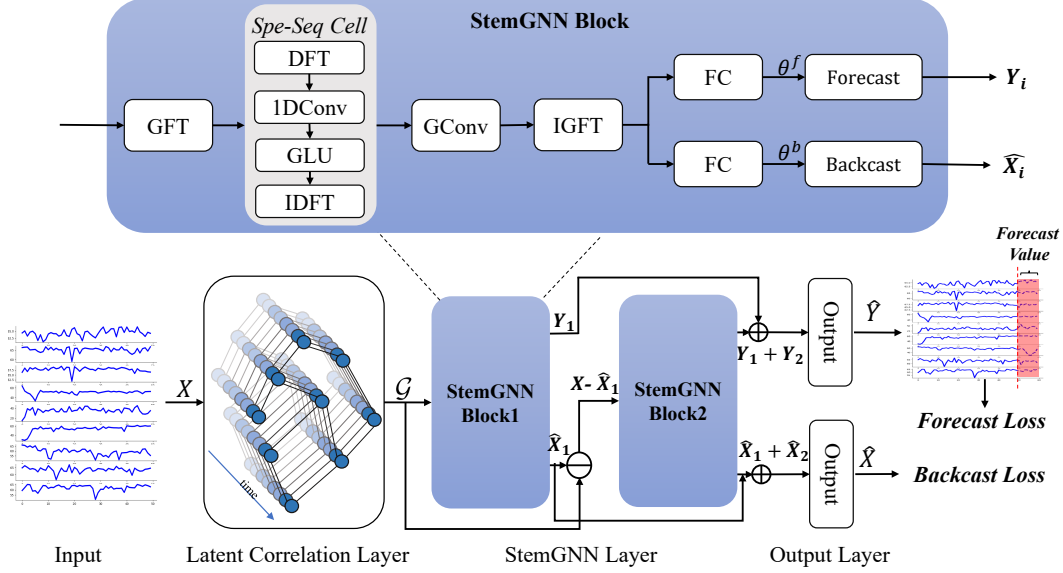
StemGNN Block

Spe-Seq Cell

DFT

1DConv

GLU

IDFT

GFT

GConv

IGFT

FC

$\theta^f$

Forecast

$Y_i$

FC

$\theta^b$

Backcast

$\widehat{X_i}$

Forecast Value

$X$

$\mathcal{G}$

StemGNN Block1

$Y_1$

$X$- $\hat{X}_1$

$\hat{X}_1$

StemGNN Block2

$Y_1 + Y_2$

$\hat{X}_1 + \hat{X}_2$

Output

$\hat{Y}$

Output

$\hat{X}$

Forecast Loss

Backcast Loss

time

Input

Latent Correlation Layer

StemGNN Layer

Output Layer